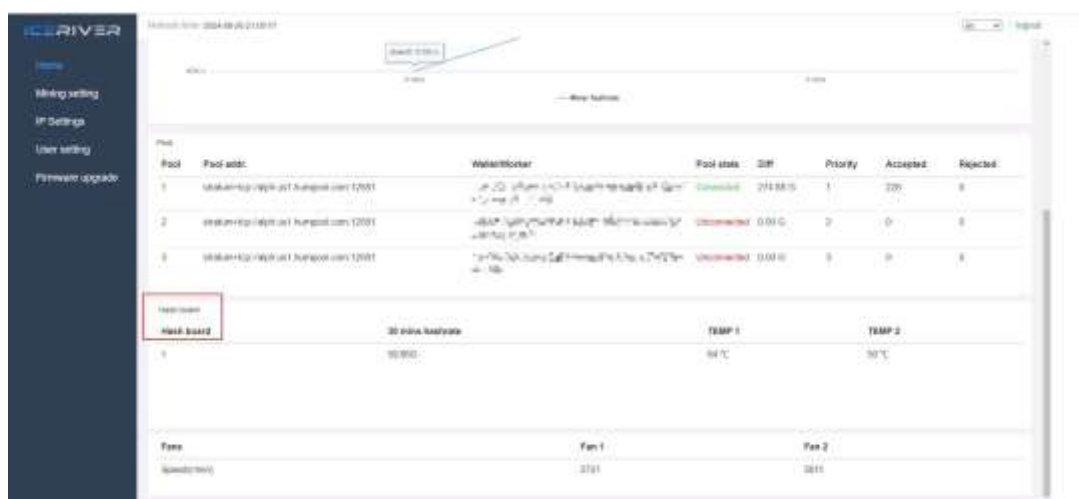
ICERIVER

Home
Mining setting
IP Settings
User setting
Firmware upgrade

Refresh time: 2024-06-20 21:00:07

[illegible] | Signal

— Miner hashrate

Pool

| Pool | Pool addr. | Wallet/Worker | Pool state | Diff | Priority | Accepted | Rejected |
|---|---|---|---|---|---|---|---|
| 1 | stratum+tcp://alph.us1.hunpool.com:12081 | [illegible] | Connected | 274.68 G | 1 | 226 | 0 |
| 2 | stratum+tcp://alph.us1.hunpool.com:12081 | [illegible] | Unconnected | 0.00 G | 2 | 0 | 0 |
| 3 | stratum+tcp://alph.us1.hunpool.com:12081 | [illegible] | Unconnected | 0.00 G | 3 | 0 | 0 |

Hash board

| Hash board | 30 mins hashrate | TEMP 1 | TEMP 2 |
|---|---|---|---|
| 1 | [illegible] | 64℃ | 50℃ |

| Fans | Fan 1 | Fan 2 |
|---|---|---|
| Speed(r/min) | 3721 | 3811 |